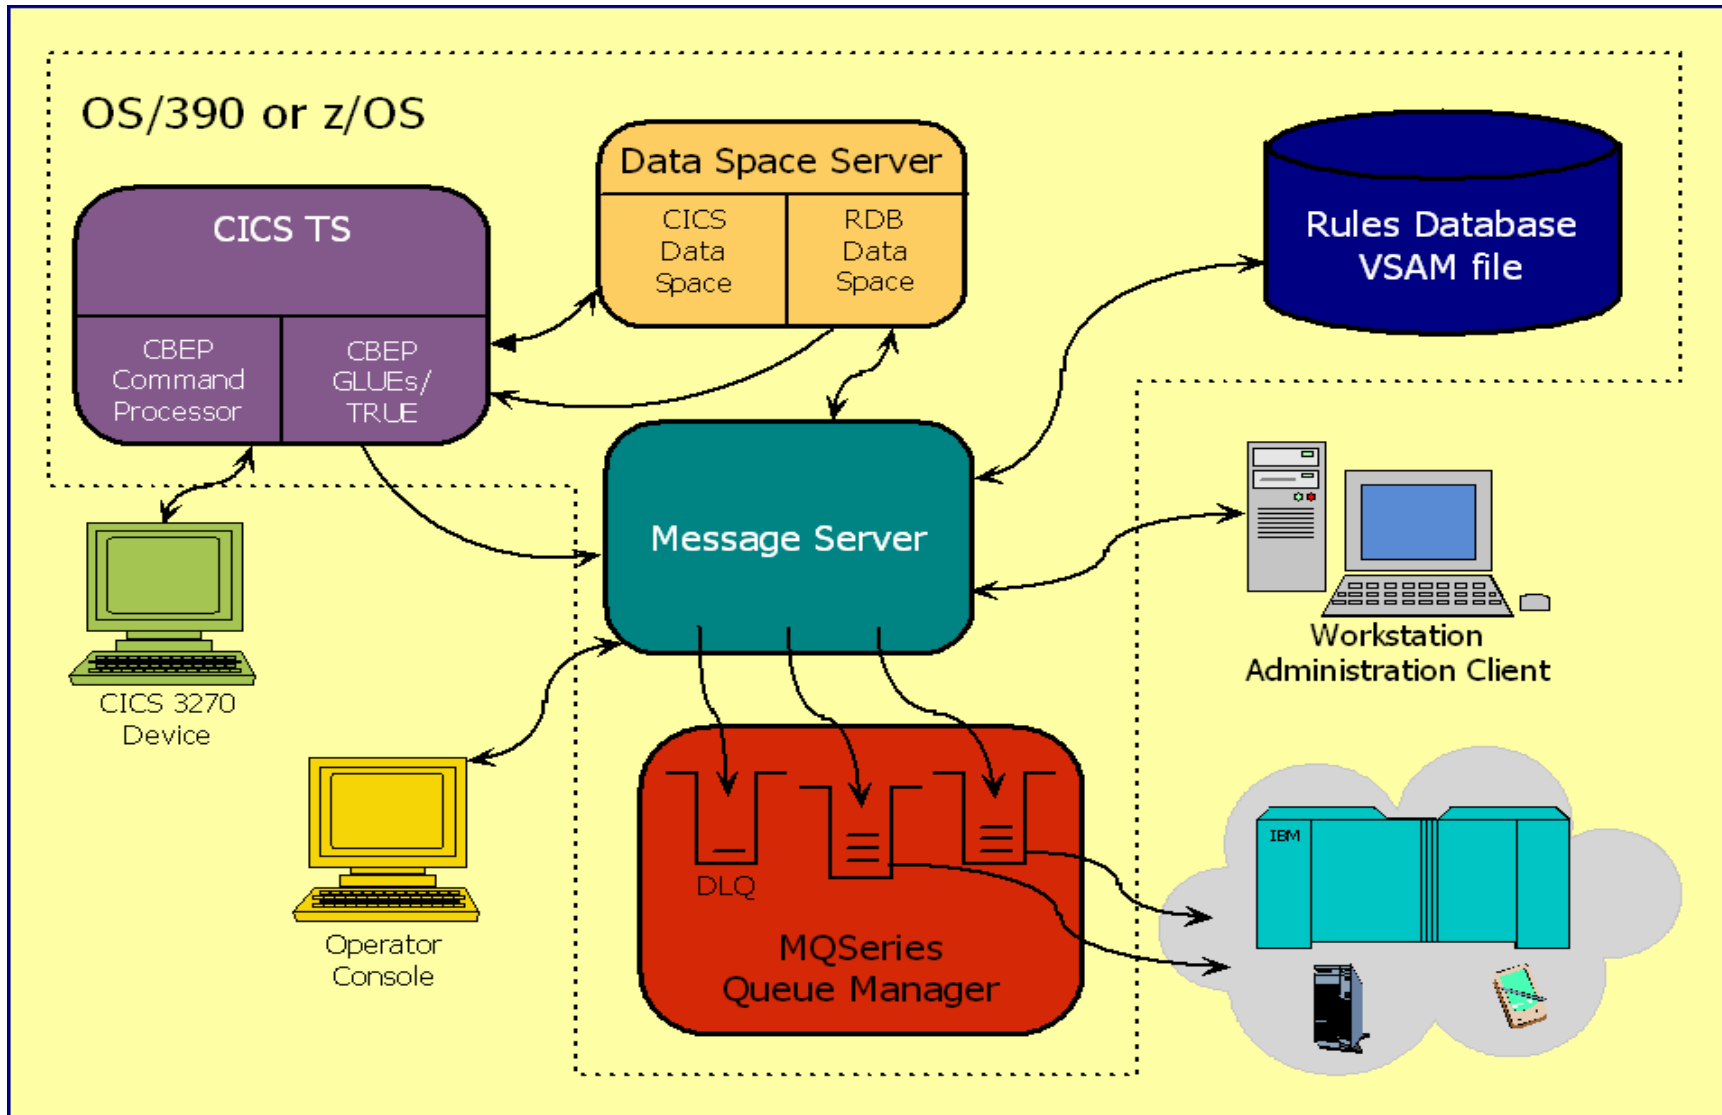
OS/390 or z/OS

Data Space Server

CICS Data Space

RDB Data Space

Rules Database VSAM file

CICS TS

CBEP Command Processor

CBEP GLUEs/ TRUE

Message Server

CICS 3270 Device

Workstation Administration Client

Operator Console

DLQ

MQSeries Queue Manager

IBM